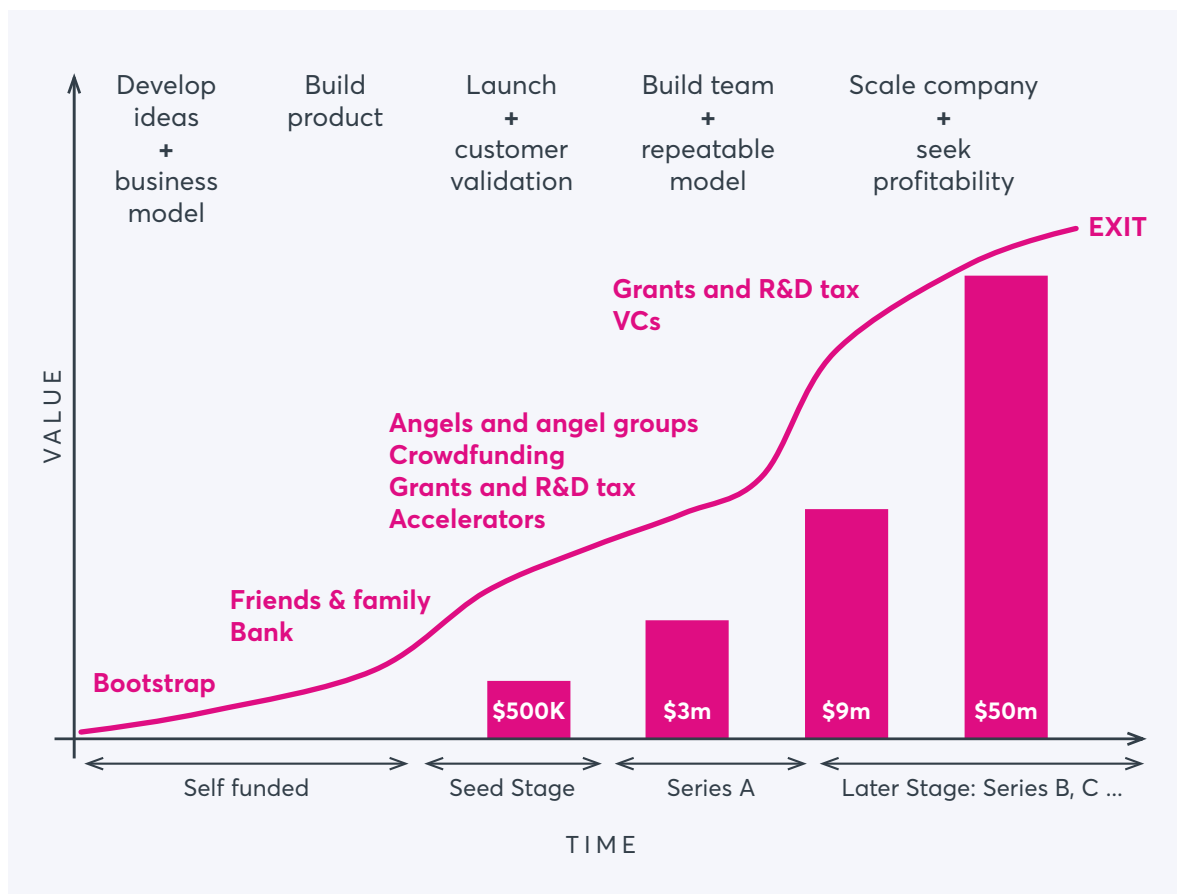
Develop ideas + business model

Build product

Launch + customer validation

Build team + repeatable model

Scale company + seek profitability

VALUE

EXIT

Grants and R&D tax
VCs

Angels and angel groups
Crowdfunding
Grants and R&D tax
Accelerators

Friends & family
Bank

Bootstrap

$500K

$3m

$9m

$50m

Self funded

Seed Stage

Series A

Later Stage: Series B, C ...

TIME